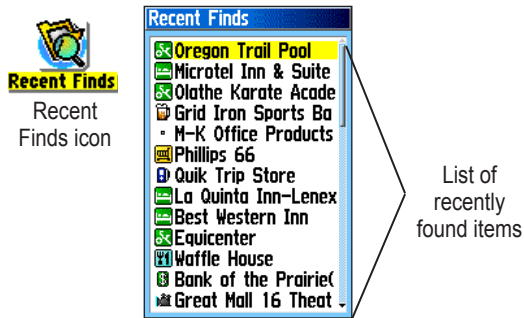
Recent Finds

Recent Finds icon

Recent Finds
Oregon Trail Pool
Microtel Inn & Suite
Olathe Karate Acade
Grid Iron Sports Ba
M-K Office Products
Phillips 66
Quik Trip Store
La Quinta Inn-Lenex
Best Western Inn
Equicenter
Waffle House
Bank of the Prairie(
Great Mall 16 Theat

List of recently found items